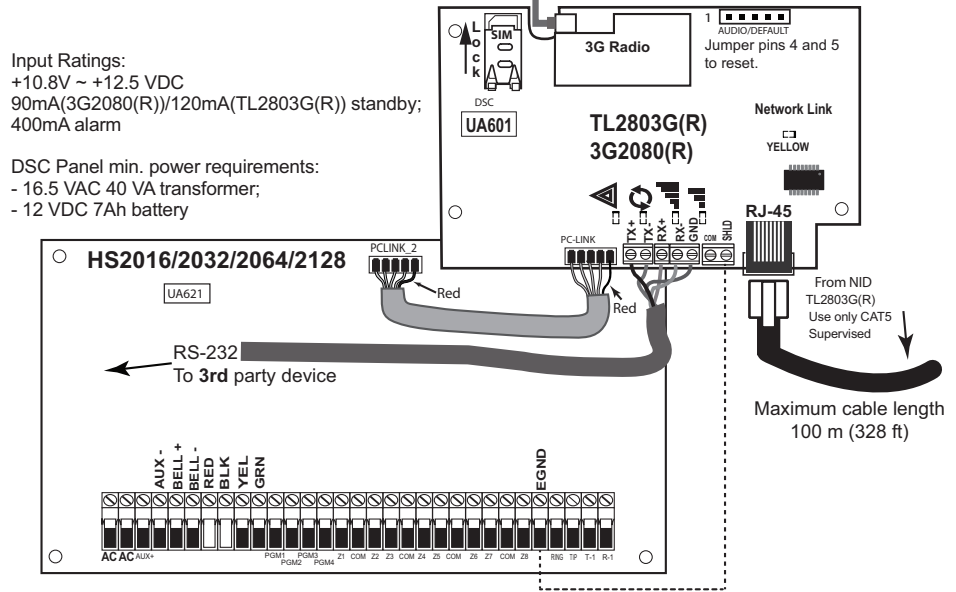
Input Ratings:
+10.8V ~ +12.5 VDC
90mA(3G2080(R))/120mA(TL2803G(R)) standby;
400mA alarm

DSC Panel min. power requirements:
- 16.5 VAC 40 VA transformer;
- 12 VDC 7Ah battery

SIM
Lock
DSC
UA601
3G Radio
1
AUDIO/DEFAULT
Jumper pins 4 and 5 to reset.
Network Link
YELLOW
TL2803G(R)
3G2080(R)
TX+
TX-
RX+
GND
COM
SHLD
RJ-45
PC-LINK
PCLINK_2
Red
Red
HS2016/2032/2064/2128
UA621
RS-232
To 3rd party device
From NID
TL2803G(R)
Use only CAT5
Supervised
Maximum cable length
100 m (328 ft)
AUX -
BELL +
BELL -
RED
BLK
YEL
GRN
EGND
AC AC AUX+
PGM1 PGM2 PGM3 PGM4 Z1 COM Z2 Z3 COM Z4 Z5 COM Z6 Z7 COM Z8
RNG TIP T-1 R-1